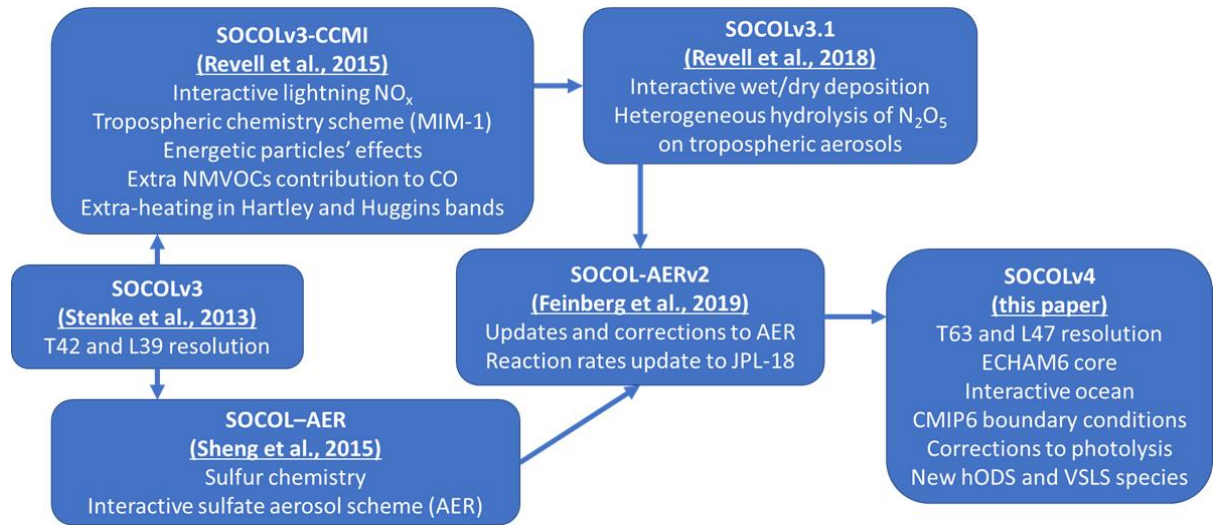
SOCOLv3-CCMI
(Revell et al., 2015)
Interactive lightning $NO_x$
Tropospheric chemistry scheme (MIM-1)
Energetic particles' effects
Extra NMVOCs contribution to CO
Extra-heating in Hartley and Huggins bands

SOCOLv3.1
(Revell et al., 2018)
Interactive wet/dry deposition
Heterogeneous hydrolysis of $N_2O_5$ on tropospheric aerosols

SOCOLv3
(Stenke et al., 2013)
T42 and L39 resolution

SOCOL-AERv2
(Feinberg et al., 2019)
Updates and corrections to AER
Reaction rates update to JPL-18

SOCOLv4
(this paper)
T63 and L47 resolution
ECHAM6 core
Interactive ocean
CMIP6 boundary conditions
Corrections to photolysis
New hODS and VSLS species

SOCOL–AER
(Sheng et al., 2015)
Sulfur chemistry
Interactive sulfate aerosol scheme (AER)